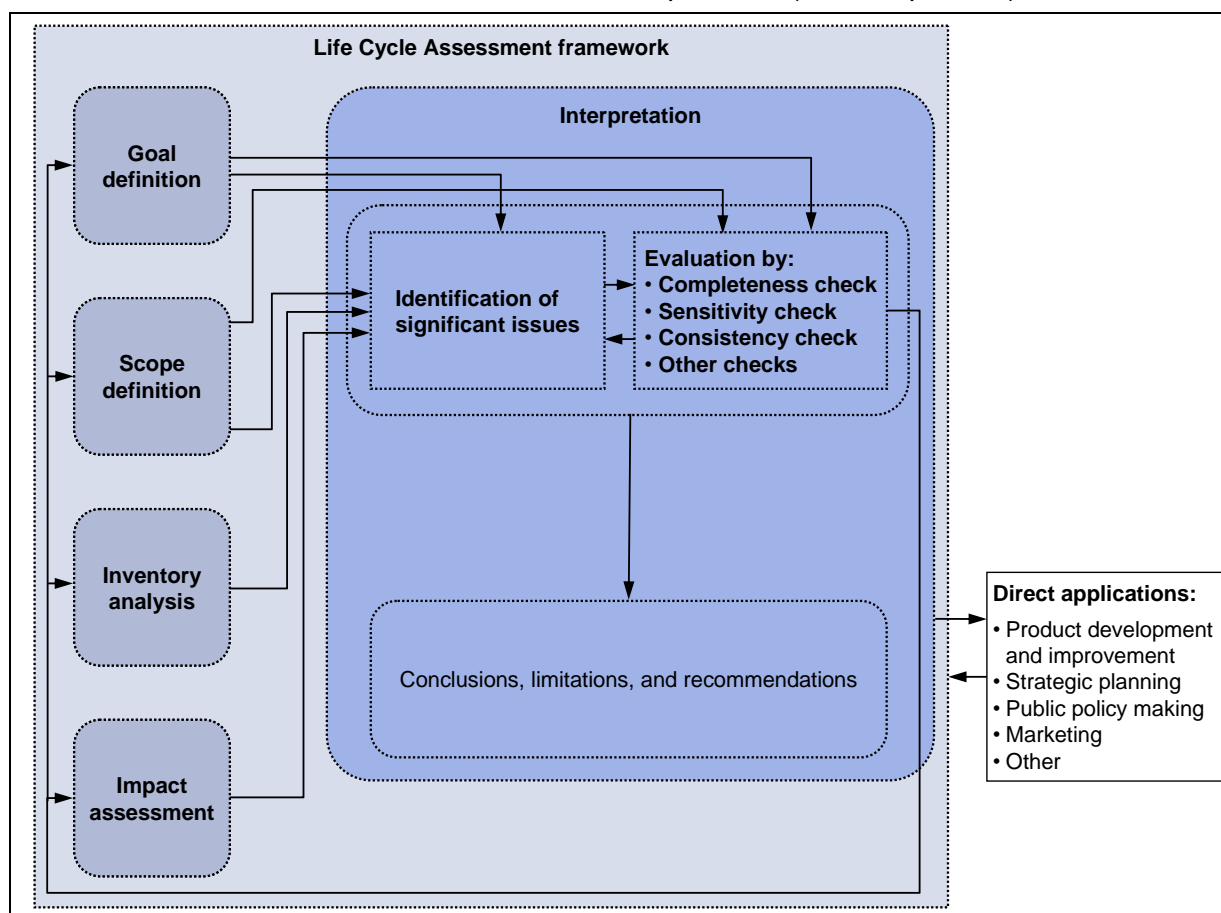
Life Cycle Assessment framework

Goal definition

Scope definition

Inventory analysis

Impact assessment

Interpretation

Identification of significant issues

Evaluation by:
• Completeness check
• Sensitivity check
• Consistency check
• Other checks

Conclusions, limitations, and recommendations

Direct applications:
• Product development and improvement
• Strategic planning
• Public policy making
• Marketing
• Other